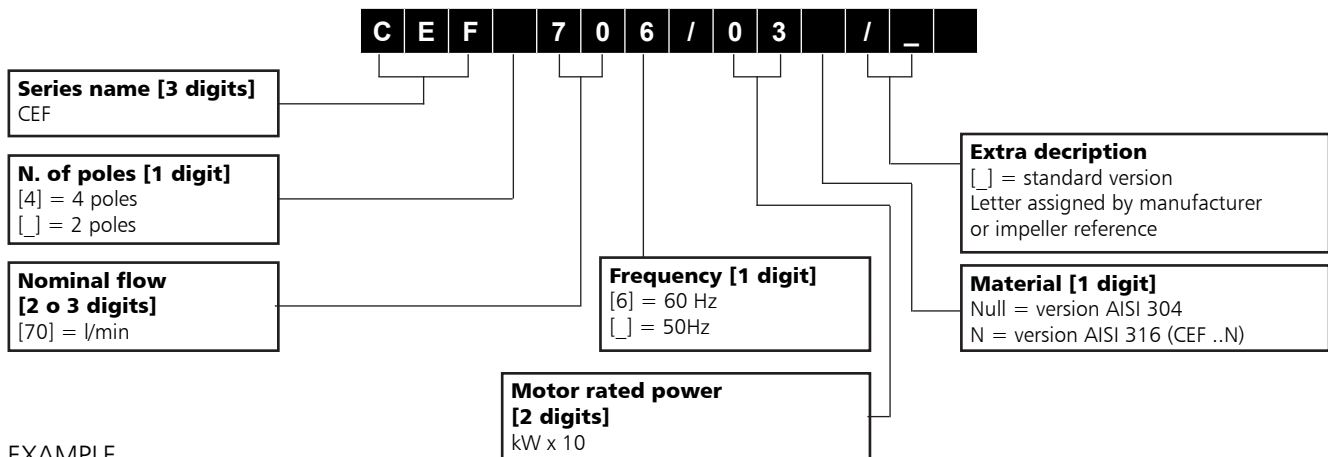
| C | E | F |  | 7 | 0 | 6 | / | 0 | 3 |  | / | _ |  |
|---|---|---|---|---|---|---|---|---|---|---|---|---|---|

**Series name [3 digits]**
CEF

**N. of poles [1 digit]**
[4] = 4 poles
[_] = 2 poles

**Nominal flow [2 o 3 digits]**
[70] = l/min

**Frequency [1 digit]**
[6] = 60 Hz
[_] = 50Hz

**Motor rated power [2 digits]**
kW x 10

**Extra decription**
[_] = standard version
Letter assigned by manufacturer or impeller reference

**Material [1 digit]**
Null = version AISI 304
N = version AISI 316 (CEF ..N)

EXAMPLE